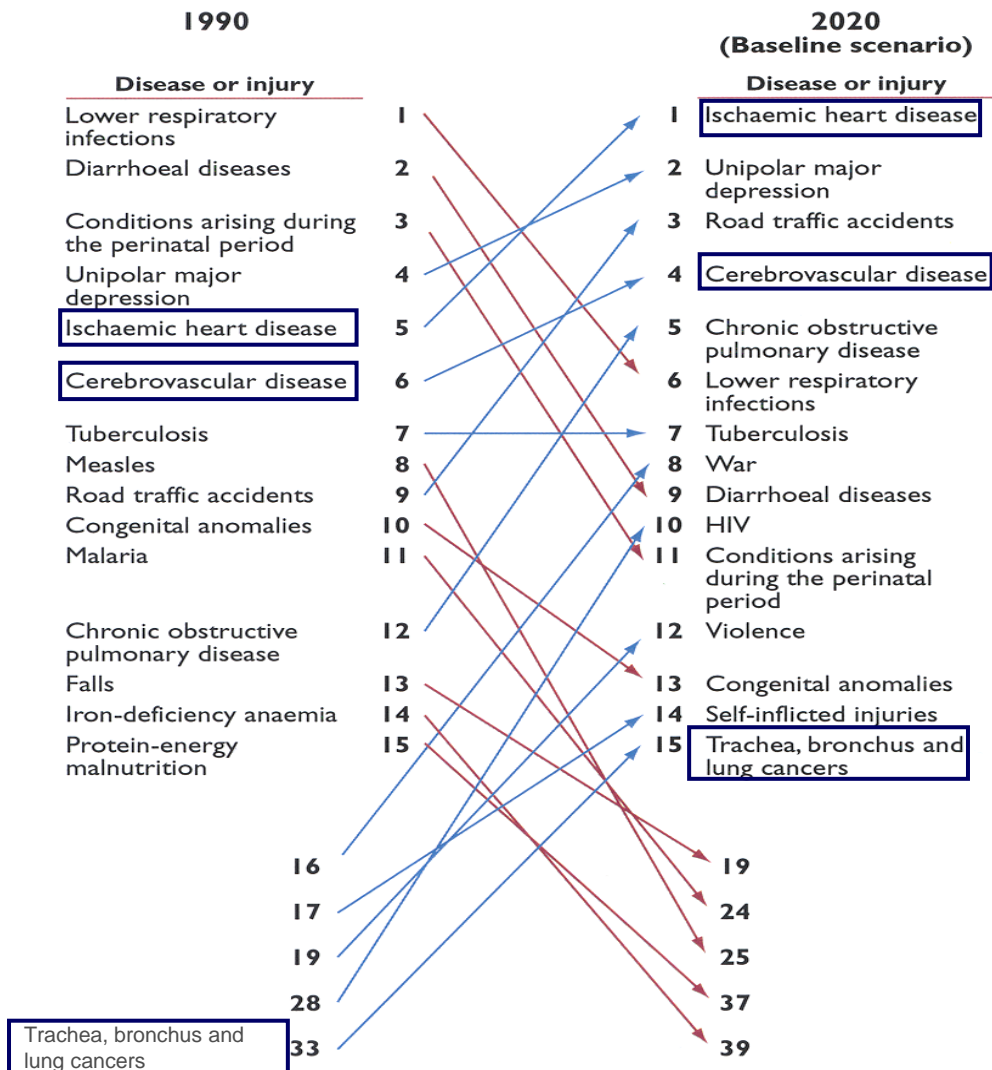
1990

Disease or injury

Lower respiratory infections 1
Diarrhoeal diseases 2
Conditions arising during the perinatal period 3
Unipolar major depression 4
Ischaemic heart disease 5
Cerebrovascular disease 6
Tuberculosis 7
Measles 8
Road traffic accidents 9
Congenital anomalies 10
Malaria 11
Chronic obstructive pulmonary disease 12
Falls 13
Iron-deficiency anaemia 14
Protein-energy malnutrition 15

16
17
19
28
Trachea, bronchus and lung cancers 33

2020
(Baseline scenario)

Disease or injury

1 Ischaemic heart disease
2 Unipolar major depression
3 Road traffic accidents
4 Cerebrovascular disease
5 Chronic obstructive pulmonary disease
6 Lower respiratory infections
7 Tuberculosis
8 War
9 Diarrhoeal diseases
10 HIV
11 Conditions arising during the perinatal period
12 Violence
13 Congenital anomalies
14 Self-inflicted injuries
15 Trachea, bronchus and lung cancers

19
24
25
37
39